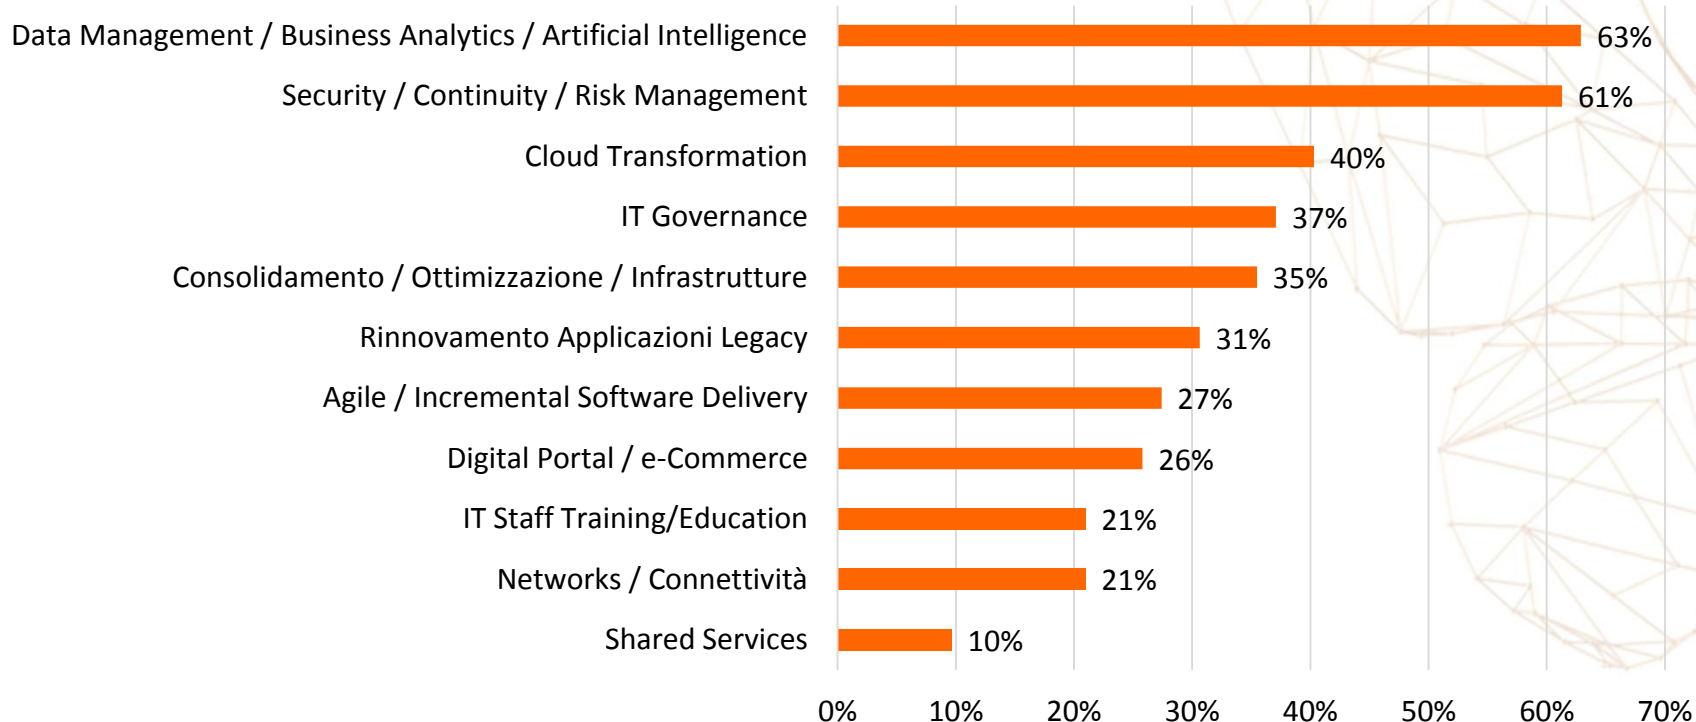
Data Management / Business Analytics / Artificial Intelligence 63%
Security / Continuity / Risk Management 61%
Cloud Transformation 40%
IT Governance 37%
Consolidamento / Ottimizzazione / Infrastrutture 35%
Rinnovamento Applicazioni Legacy 31%
Agile / Incremental Software Delivery 27%
Digital Portal / e-Commerce 26%
IT Staff Training/Education 21%
Networks / Connettività 21%
Shared Services 10%

0% 10% 20% 30% 40% 50% 60% 70%